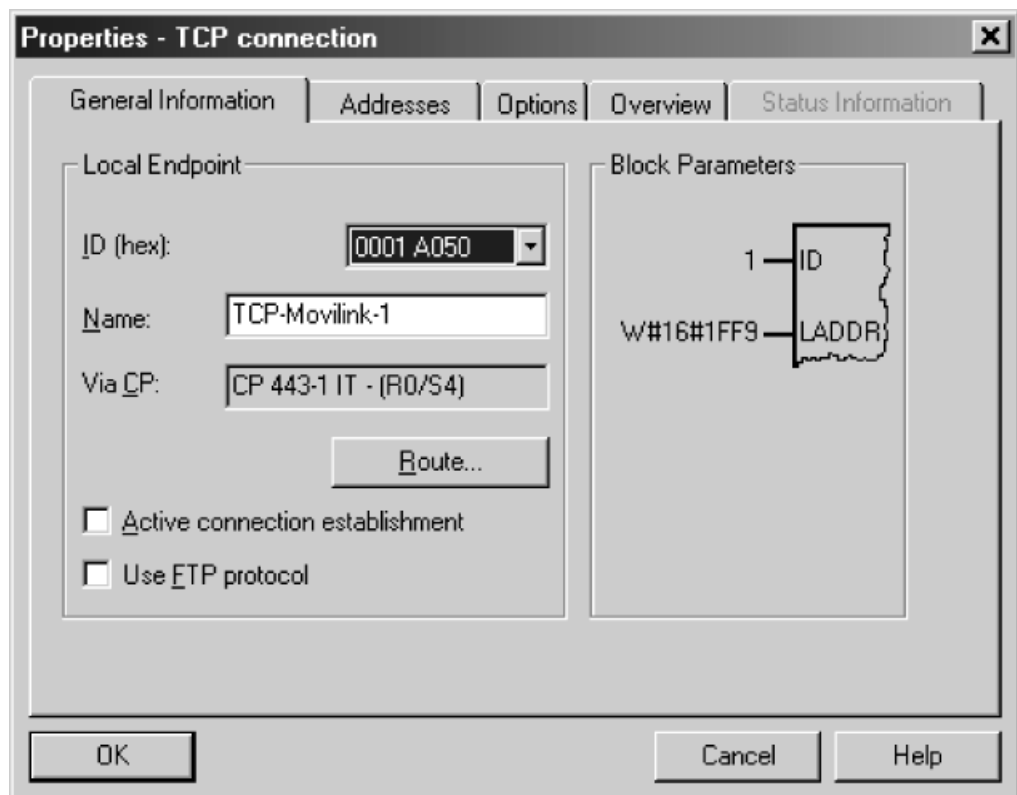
Properties - TCP connection
×

General Information | Addresses | Options | Overview | Status Information

Local Endpoint

ID (hex): 0001 A050

Name: TCP-Movilink-1

Via CP: CP 443-1 IT - (R0/S4)

Route...

Active connection establishment

Use FTP protocol

Block Parameters

1 ID

W#16#1FF9 LADDR

OK

Cancel

Help